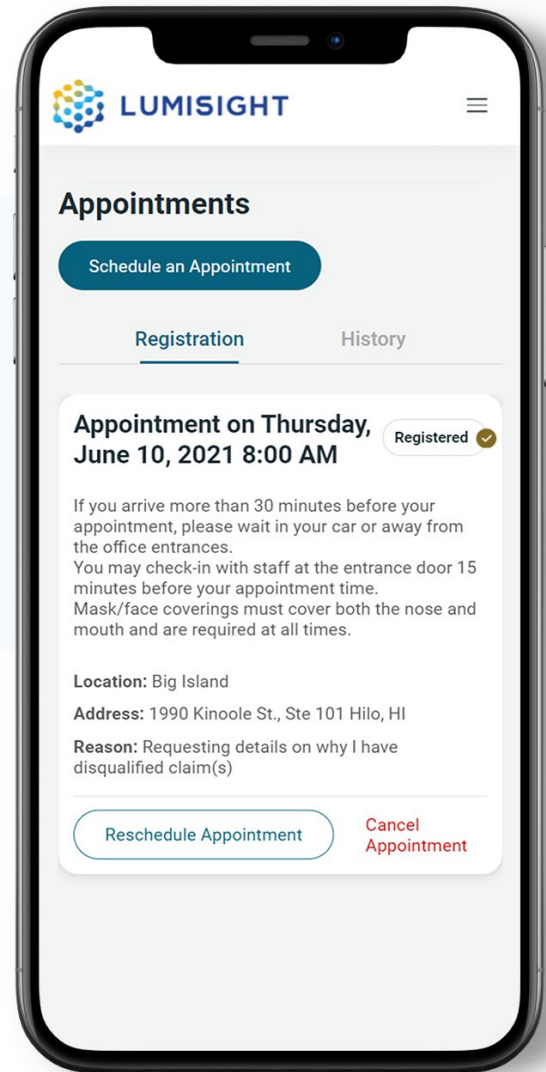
LUMISIGHT

Appointments

Schedule an Appointment

Registration

History

Appointment on Thursday, June 10, 2021 8:00 AM

Registered

If you arrive more than 30 minutes before your appointment, please wait in your car or away from the office entrances.
You may check-in with staff at the entrance door 15 minutes before your appointment time.
Mask/face coverings must cover both the nose and mouth and are required at all times.

Location: Big Island

Address: 1990 Kinoole St., Ste 101 Hilo, HI

Reason: Requesting details on why I have disqualified claim(s)

Reschedule Appointment

Cancel Appointment